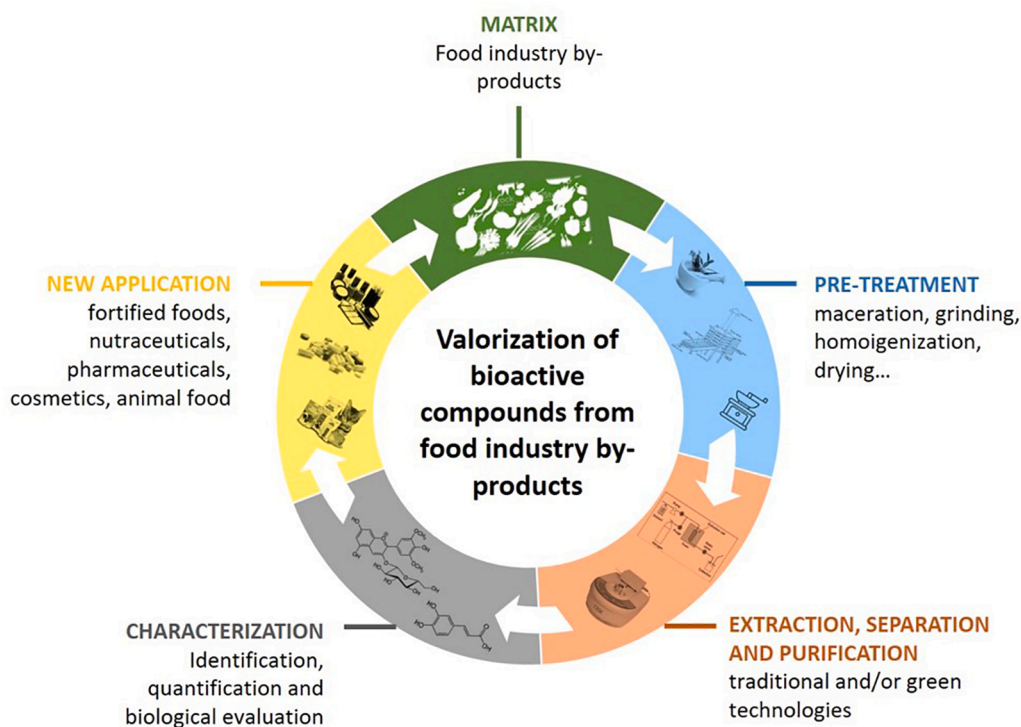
MATRIX
Food industry by-products

PRE-TREATMENT
maceration, grinding, homoigenization, drying...

EXTRACTION, SEPARATION AND PURIFICATION
traditional and/or green technologies

CHARACTERIZATION
Identification, quantification and biological evaluation

NEW APPLICATION
fortified foods, nutraceuticals, pharmaceuticals, cosmetics, animal food

Valorization of bioactive compounds from food industry by-products